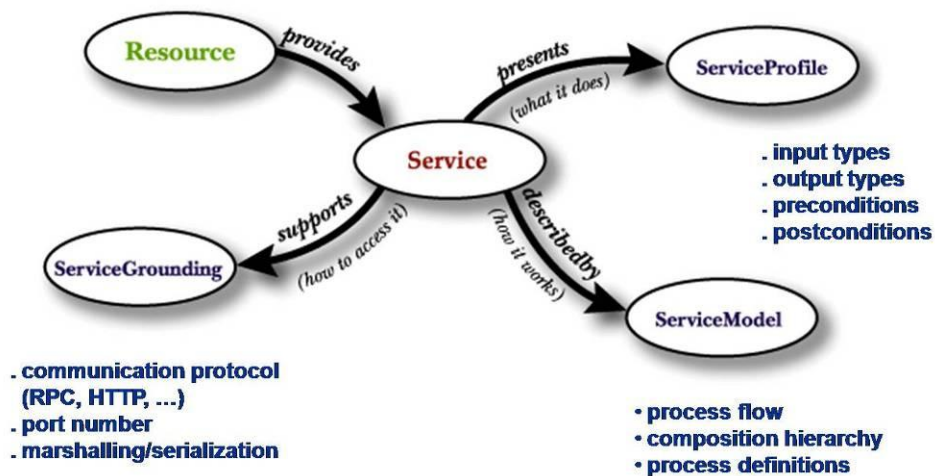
Resource

provides

presents

(what it does)

ServiceProfile

Service

. input types
. output types
. preconditions
. postconditions

supports

(how to access it)

describedby

(how it works)

ServiceGrounding

ServiceModel

. communication protocol (RPC, HTTP, ...)
. port number
. marshalling/serialization

• process flow
• composition hierarchy
• process definitions